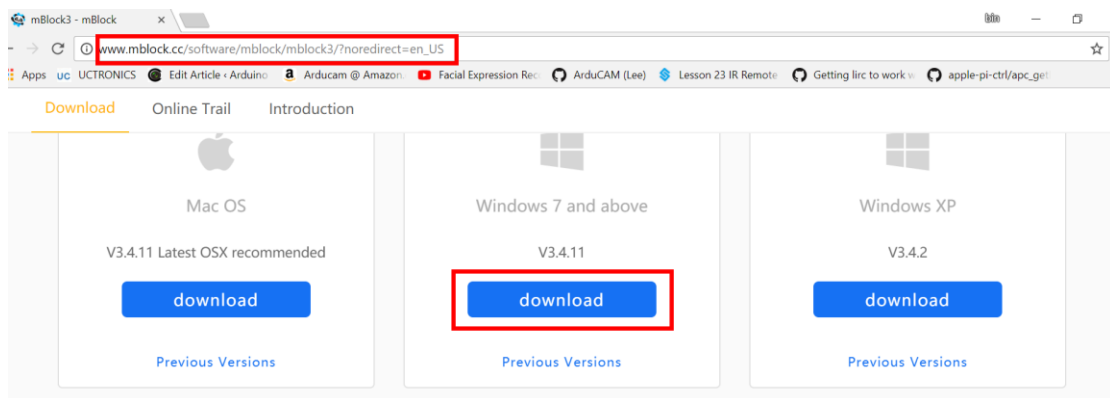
mBlock3 - mBlock ×

www.mblock.cc/software/mblock/mblock3/?noredirect=en_US

Apps UCTRONICS Edit Article ‹ Arduino Arducam @ Amazon Facial Expression Rec ArduCAM (Lee) Lesson 23 IR Remote Getting lirc to work w apple-pi-ctrl/apc_get

Download Online Trail Introduction

Mac OS

V3.4.11 Latest OSX recommended

download

Previous Versions

Windows 7 and above

V3.4.11

download

Previous Versions

Windows XP

V3.4.2

download

Previous Versions